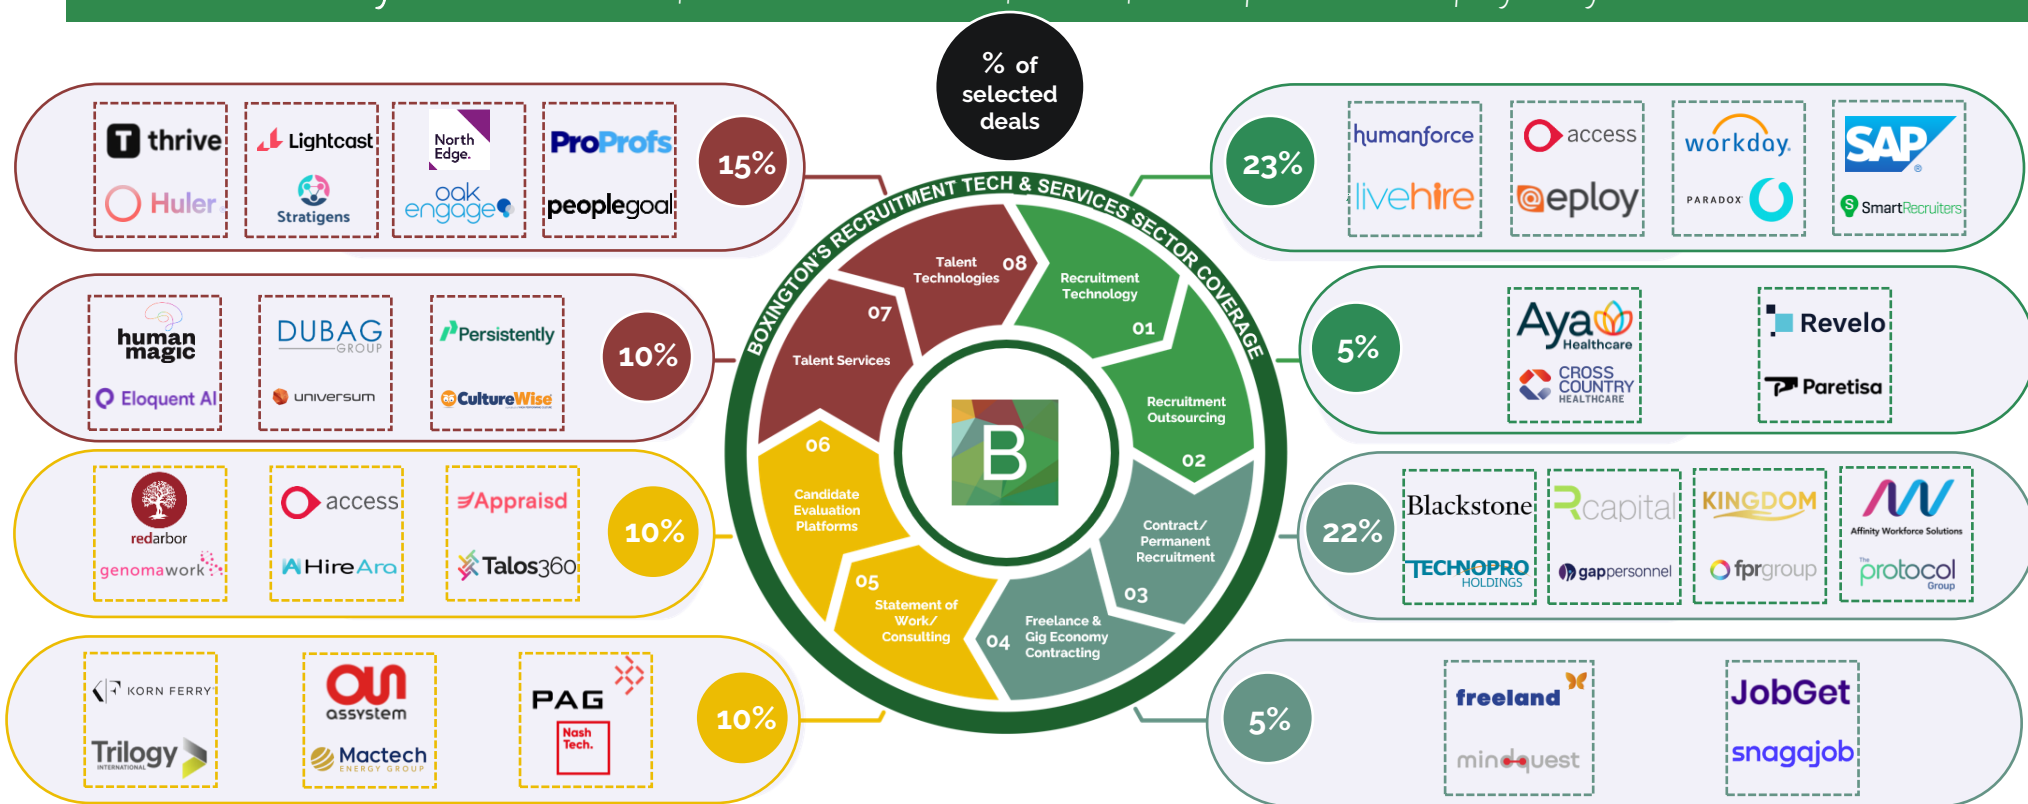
% of selected deals

BOXINGTON'S RECRUITMENT TECH & SERVICES SECTOR COVERAGE

Talent Technologies 08
Recruitment Technology 01
Recruitment Outsourcing 02
Contract/ Permanent Recruitment 03
04 Freelance & Gig Economy Contracting
05 Statement of Work/ Consulting
06 Candidate Evaluation Platforms
07 Talent Services

B

thrive
Huler
Lightcast
Stratigens
North Edge.
oak engage
ProProfs
peoplegoal
15%

human magic
Eloquent AI
DUBAG GROUP
universum
Persistently
CultureWise
10%

redarbor
genomawork
access
HireAra
Appraisd
Talos360
10%

KORN FERRY
Trilogy INTERNATIONAL
assystem
Mactech ENERGY GROUP
PAG
Nash Tech.
10%

23%
humanforce
livehire
access
eploy
workday.
PARADOX
SAP
SmartRecruiters

5%
Aya Healthcare
CROSS COUNTRY HEALTHCARE
Revelo
Paretisa

22%
Blackstone
TECHNOPRO HOLDINGS
Rcapital
gappersonnel
KINGDOM
fprgroup
Affinity Workforce Solutions
protocol Group

5%
freeland
mindquest
JobGet
snagajob